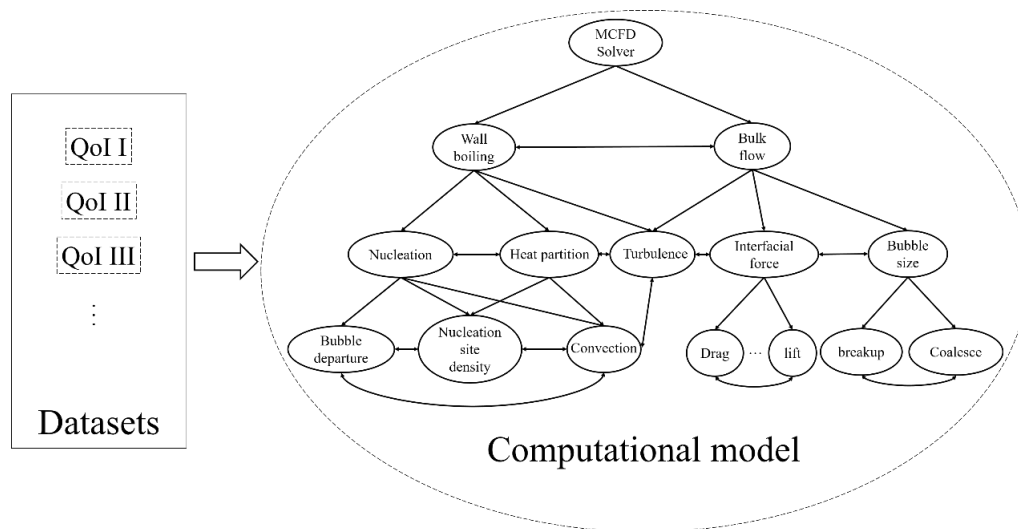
QoI I

QoI II

QoI III

⋮

Datasets

MCFD Solver

Wall boiling

Bulk flow

Nucleation

Heat partition

Turbulence

Interfacial force

Bubble size

Bubble departure

Nucleation site density

Convection

Drag

…

lift

breakup

Coalesce

Computational model